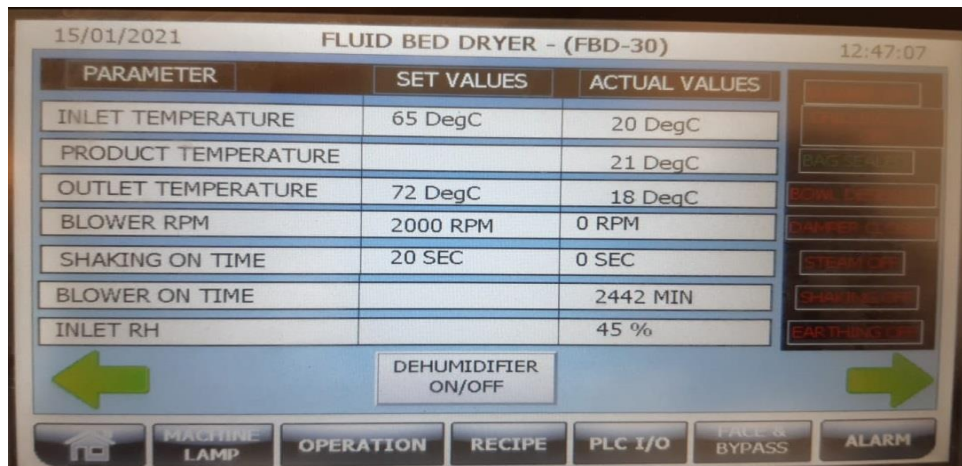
15/01/2021 FLUID BED DRYER - (FBD-30) 12:47:07

| PARAMETER | SET VALUES | ACTUAL VALUES |
|---|---|---|
| INLET TEMPERATURE | 65 DegC | 20 DegC |
| PRODUCT TEMPERATURE | | 21 DegC |
| OUTLET TEMPERATURE | 72 DegC | 18 DegC |
| BLOWER RPM | 2000 RPM | 0 RPM |
| SHAKING ON TIME | 20 SEC | 0 SEC |
| BLOWER ON TIME | | 2442 MIN |
| INLET RH | | 45 % |

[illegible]
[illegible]
BAG SEALED
BOWL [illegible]
DAMPER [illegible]
STEAM OFF
SHAKING OFF
EARTHING OFF

DEHUMIDIFIER ON/OFF

MACHINE LAMP
OPERATION
RECIPE
PLC I/O
FACE & BYPASS
ALARM